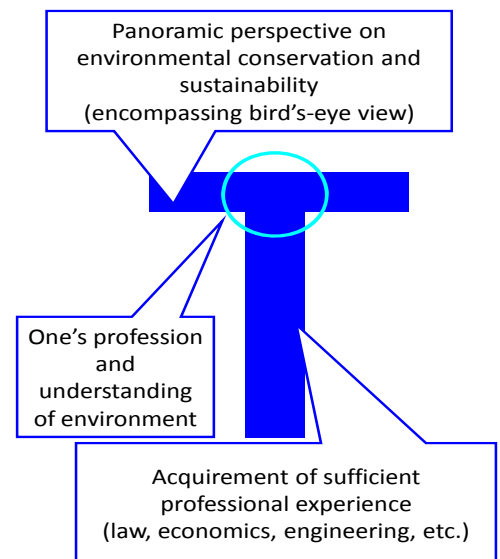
Panoramic perspective on environmental conservation and sustainability (encompassing bird’s-eye view)

One’s profession and understanding of environment

Acquirement of sufficient professional experience (law, economics, engineering, etc.)